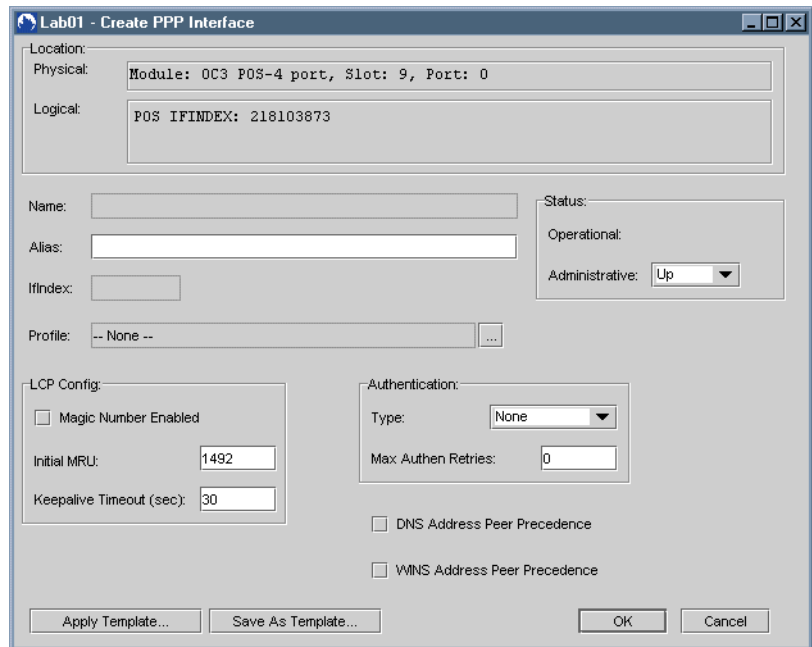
Lab01 - Create PPP Interface

Location:
Physical: Module: OC3 POS-4 port, Slot: 9, Port: 0
Logical: POS IFINDEX: 218103873

Name:
Alias:
IfIndex:

Status:
Operational:
Administrative: Up

Profile: -- None -- ...

LCP Config:
Magic Number Enabled
Initial MRU: 1492
Keepalive Timeout (sec): 30

Authentication:
Type: None
Max Authen Retries: 0

DNS Address Peer Precedence
WINS Address Peer Precedence

Apply Template... Save As Template... OK Cancel